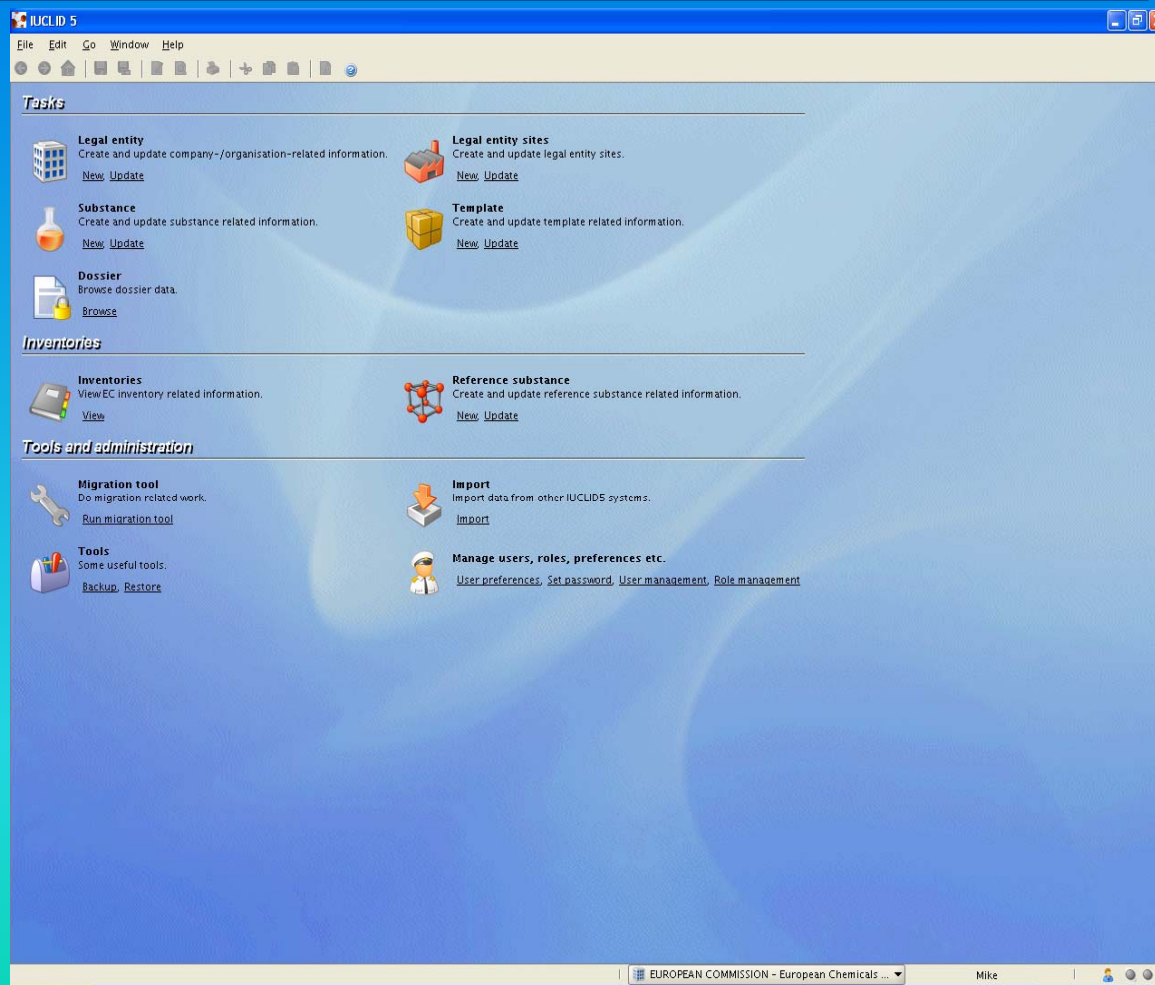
IUCLID 5

File Edit Go Window Help

Tasks

Legal entity
Create and update company-/organisation-related information.
New, Update

Legal entity sites
Create and update legal entity sites.
New, Update

Substance
Create and update substance related information.
New, Update

Template
Create and update template related information.
New, Update

Dossier
Browse dossier data.
Browse

Inventories

Inventories
View EC inventory related information.
View

Reference substance
Create and update reference substance related information.
New, Update

Tools and administration

Migration tool
Do migration related work.
Run migration tool

Import
Import data from other IUCLID5 systems.
Import

Tools
Some useful tools.
Backup, Restore

Manage users, roles, preferences etc.
User preferences, Set password, User management, Role management

EUROPEAN COMMISSION - European Chemicals ...

Mike